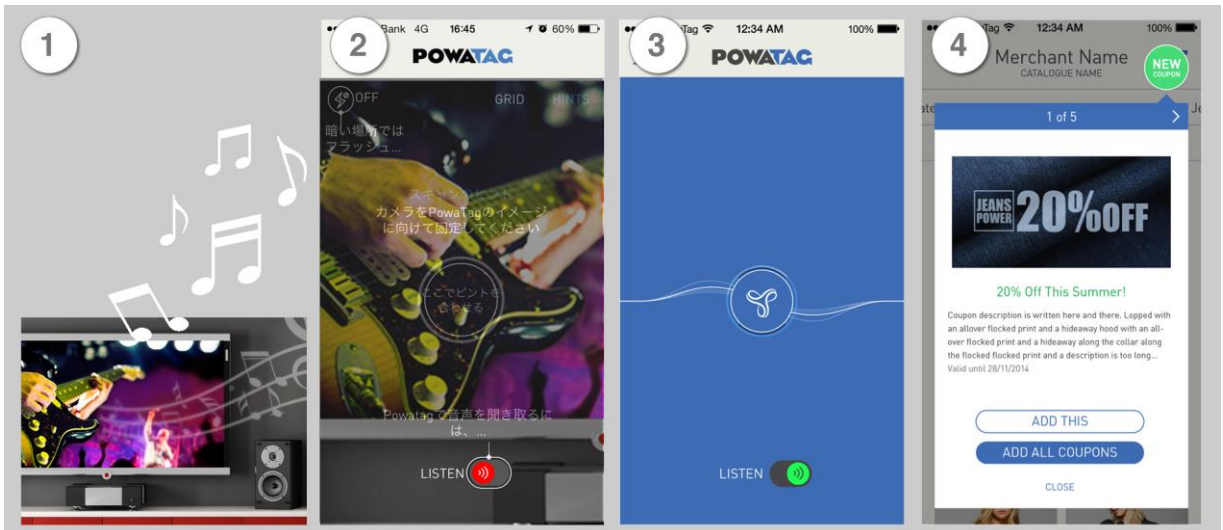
1

2

Bank 4G 16:45 60%

POWATAG

OFF

GRID

HINTS

暗い場所では フラッシュ...

スキャンヒント

カメラをPowaTagのイメージに向けて固定してください

ここでピントを合わせる

Powatagの音声を聞き取るには、...

LISTEN

3

Tag 12:34 AM 100%

POWATAG

LISTEN

4

Tag 12:34 AM 100%

Merchant Name

CATALOGUE NAME

NEW COUPON

1 of 5

JEANS POWER 20%OFF

20% Off This Summer!

Coupon description is written here and there. Lopped with an allover flocked print and a hideaway hood with an all-over flocked print and a hideaway along the collar along the flocked flocked print and a description is too long...

Valid until 28/11/2014

ADD THIS

ADD ALL COUPONS

CLOSE